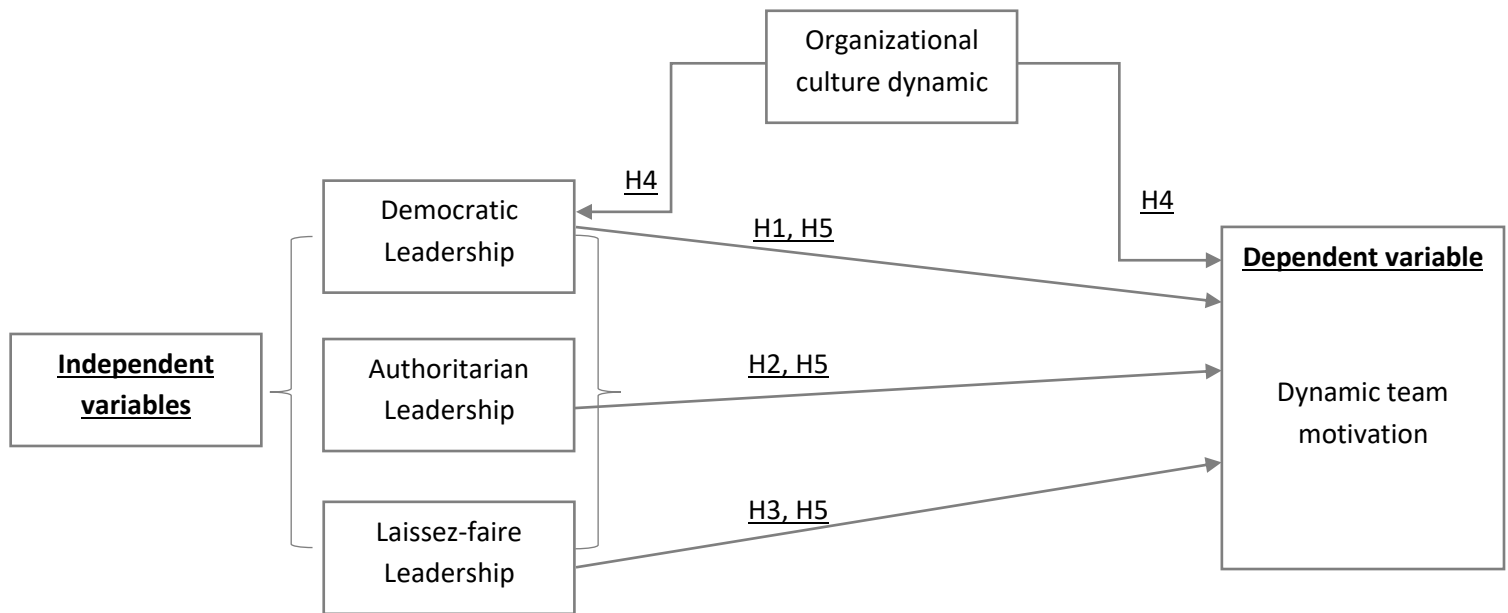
Organizational culture dynamic

H4

H4

Democratic Leadership

H1, H5

Dependent variable

Independent variables

Authoritarian Leadership

H2, H5

Dynamic team motivation

Laissez-faire Leadership

H3, H5